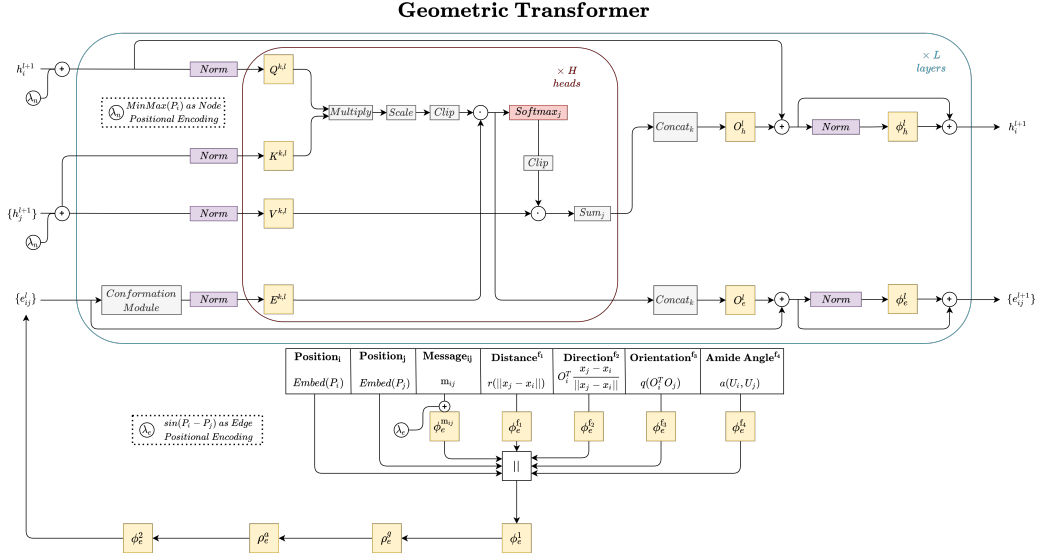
Geometric Transformer

$h_i^{l+1}$

$\lambda_n$

Norm

$Q^{k,l}$

$\times H$ heads

$\times L$ layers

$\lambda_n$ $MinMax(P_i)$ as Node Positional Encoding

Multiply

Scale

Clip

$Softmax_j$

$Concat_k$

$O_h^l$

Norm

$\phi_h^l$

$h_i^{l+1}$

Norm

$K^{k,l}$

Clip

$\{h_j^{l+1}\}$

Norm

$V^{k,l}$

$Sum_j$

$\lambda_n$

$\{e_{ij}^l\}$

Conformation Module

Norm

$E^{k,l}$

$Concat_k$

$O_e^l$

Norm

$\phi_e^l$

$\{e_{ij}^{l+1}\}$

| Position$_i$ | Position$_j$ | Message$_{ij}$ | Distance$^{f_1}$ | Direction$^{f_2}$ | Orientation$^{f_3}$ | Amide Angle$^{f_4}$ |
|---|---|---|---|---|---|---|
| $Embed(P_i)$ | $Embed(P_j)$ | $m_{ij}$ | $r(\|\|x_j - x_i\|\|)$ | $O_i^T \frac{x_j - x_i}{\|\|x_j - x_i\|\|}$ | $q(O_i^T O_j)$ | $a(U_i, U_j)$ |

$\lambda_e$ $sin(P_i - P_j)$ as Edge Positional Encoding

$\lambda_e$

$\phi_e^{m_{ij}}$

$\phi_e^{f_1}$

$\phi_e^{f_2}$

$\phi_e^{f_3}$

$\phi_e^{f_4}$

$||$

$\phi_e^2$

$\rho_e^a$

$\rho_e^g$

$\phi_e^1$